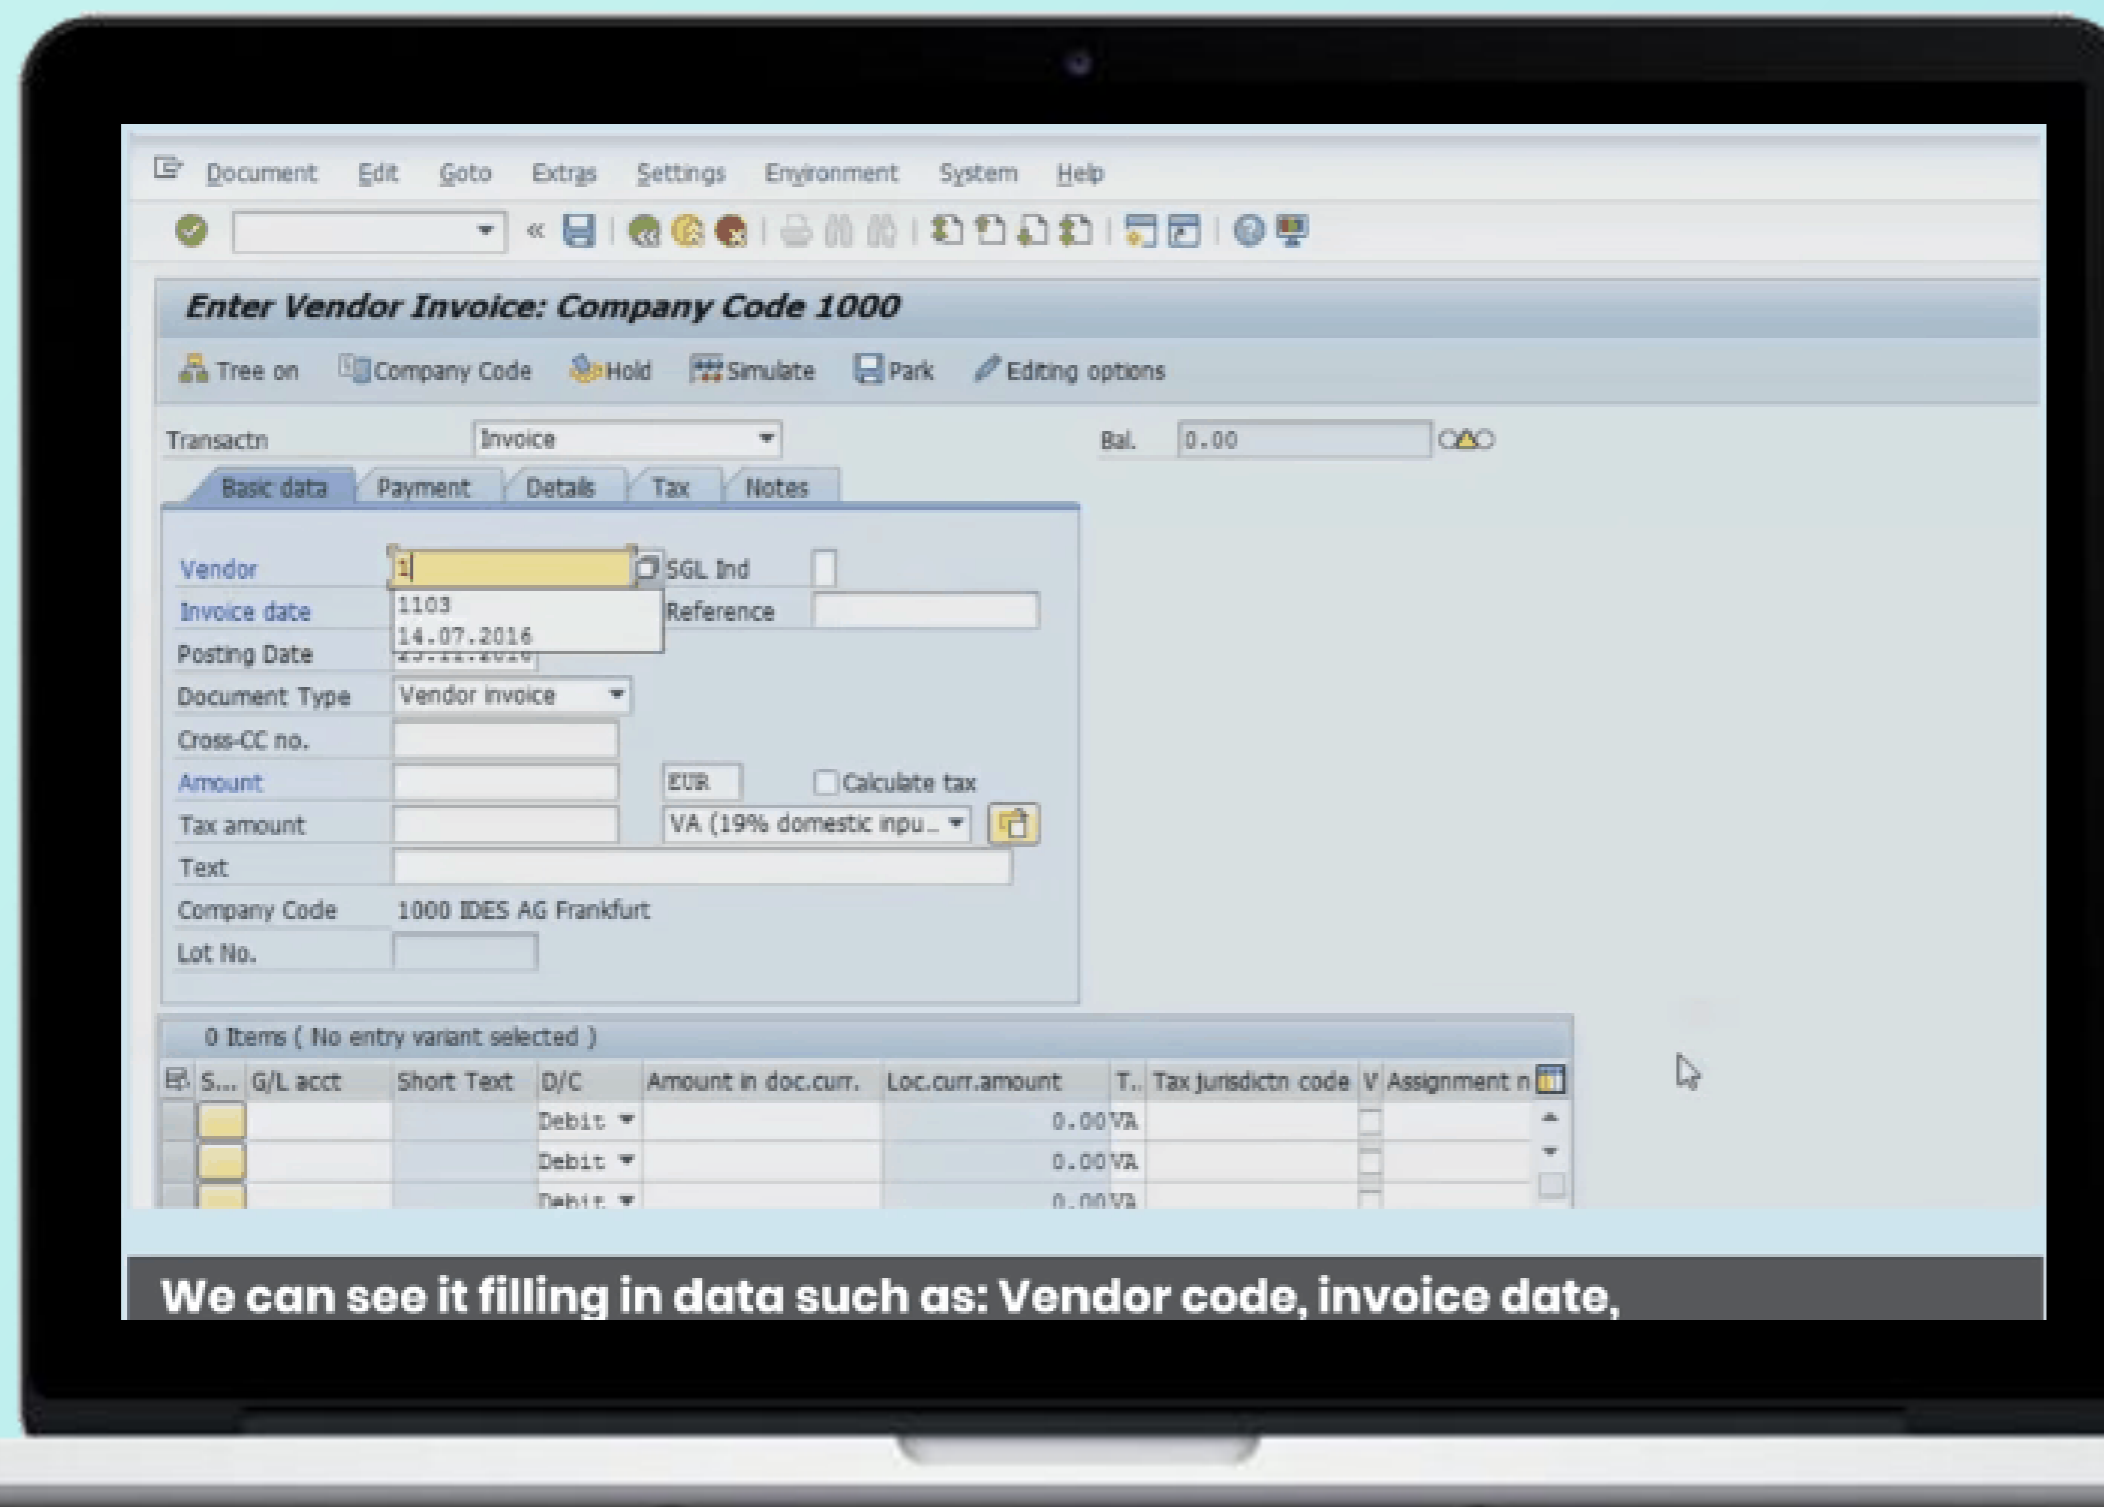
Document Edit Goto Extras Settings Environment System Help

Enter Vendor Invoice: Company Code 1000

Tree on Company Code Hold Simulate Park Editing options

Transactn Invoice
Bal. 0.00

Basic data Payment Details Tax Notes

Vendor 1
SGL Ind
1103
14.07.2016
Invoice date
Reference
Posting Date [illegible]
Document Type Vendor invoice
Cross-CC no.
Amount EUR Calculate tax
Tax amount VA (19% domestic inpu...
Text
Company Code 1000 IDES AG Frankfurt
Lot No.

0 Items ( No entry variant selected )

| S... | G/L acct | Short Text | D/C | Amount in doc.curr. | Loc.curr.amount | T.. | Tax jurisdictn code | V | Assignment n |
|---|---|---|---|---|---|---|---|---|---|
| | | | Debit | | 0.00 | VA | | | |
| | | | Debit | | 0.00 | VA | | | |
| | | | Debit | | 0.00 | VA | | | |

We can see it filling in data such as: Vendor code, invoice date,